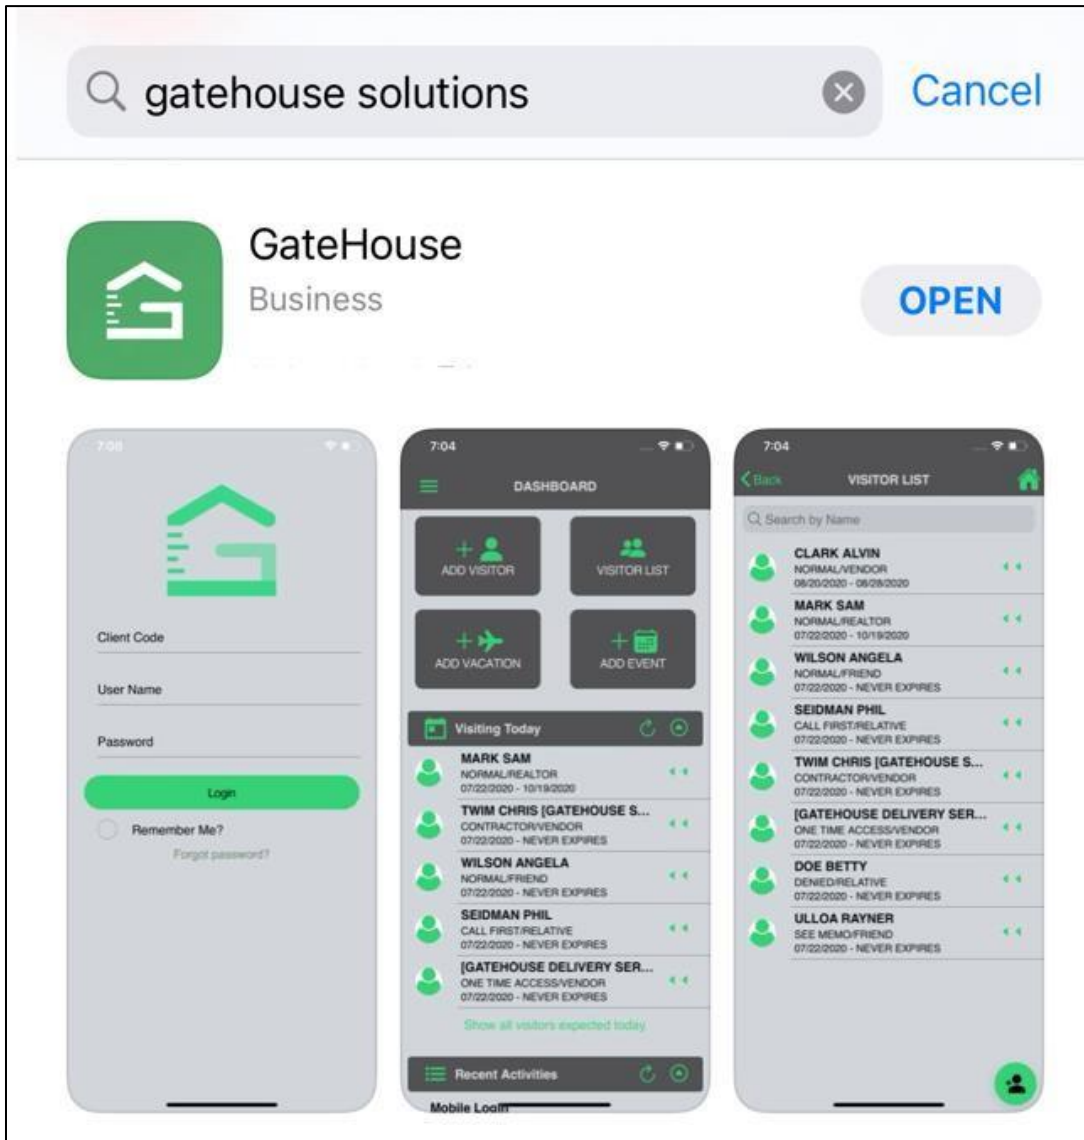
gatehouse solutions

Cancel

GateHouse

Business

OPEN

7:00

Client Code

User Name

Password

Login

Remember Me?

Forgot password?

7:04

DASHBOARD

ADD VISITOR

VISITOR LIST

ADD VACATION

ADD EVENT

Visiting Today

MARK SAM
NORMAL/REALTOR
07/22/2020 - 10/19/2020

TWIM CHRIS [GATEHOUSE S...
CONTRACTOR/VENDOR
07/22/2020 - NEVER EXPIRES

WILSON ANGELA
NORMAL/FRIEND
07/22/2020 - NEVER EXPIRES

SEIDMAN PHIL
CALL FIRST/RELATIVE
07/22/2020 - NEVER EXPIRES

[GATEHOUSE DELIVERY SER...
ONE TIME ACCESS/VENDOR
07/22/2020 - NEVER EXPIRES

Show all visitors expected today

Recent Activities

Mobile Login

7:04

Back

VISITOR LIST

Search by Name

CLARK ALVIN
NORMAL/VENDOR
08/20/2020 - 08/28/2020

MARK SAM
NORMAL/REALTOR
07/22/2020 - 10/19/2020

WILSON ANGELA
NORMAL/FRIEND
07/22/2020 - NEVER EXPIRES

SEIDMAN PHIL
CALL FIRST/RELATIVE
07/22/2020 - NEVER EXPIRES

TWIM CHRIS [GATEHOUSE S...
CONTRACTOR/VENDOR
07/22/2020 - NEVER EXPIRES

[GATEHOUSE DELIVERY SER...
ONE TIME ACCESS/VENDOR
07/22/2020 - NEVER EXPIRES

DOE BETTY
DENIED/RELATIVE
07/22/2020 - NEVER EXPIRES

ULLOA RAYNER
SEE MEMO/FRIEND
07/22/2020 - NEVER EXPIRES